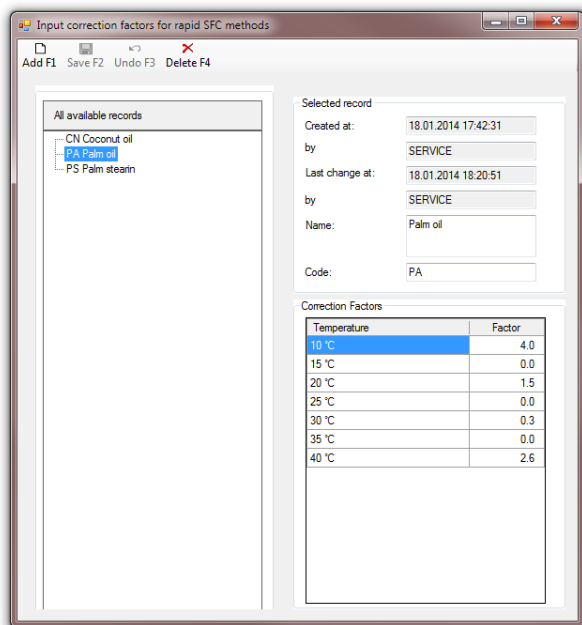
Input correction factors for rapid SFC methods

Add F1 Save F2 Undo F3 Delete F4

All available records
CN Coconut oil
PA Palm oil
PS Palm stearin

Selected record
Created at: 18.01.2014 17:42:31
by SERVICE
Last change at: 18.01.2014 18:20:51
by SERVICE
Name: Palm oil
Code: PA

Correction Factors

| Temperature | Factor |
|---|---|
| 10 °C | 4.0 |
| 15 °C | 0.0 |
| 20 °C | 1.5 |
| 25 °C | 0.0 |
| 30 °C | 0.3 |
| 35 °C | 0.0 |
| 40 °C | 2.6 |